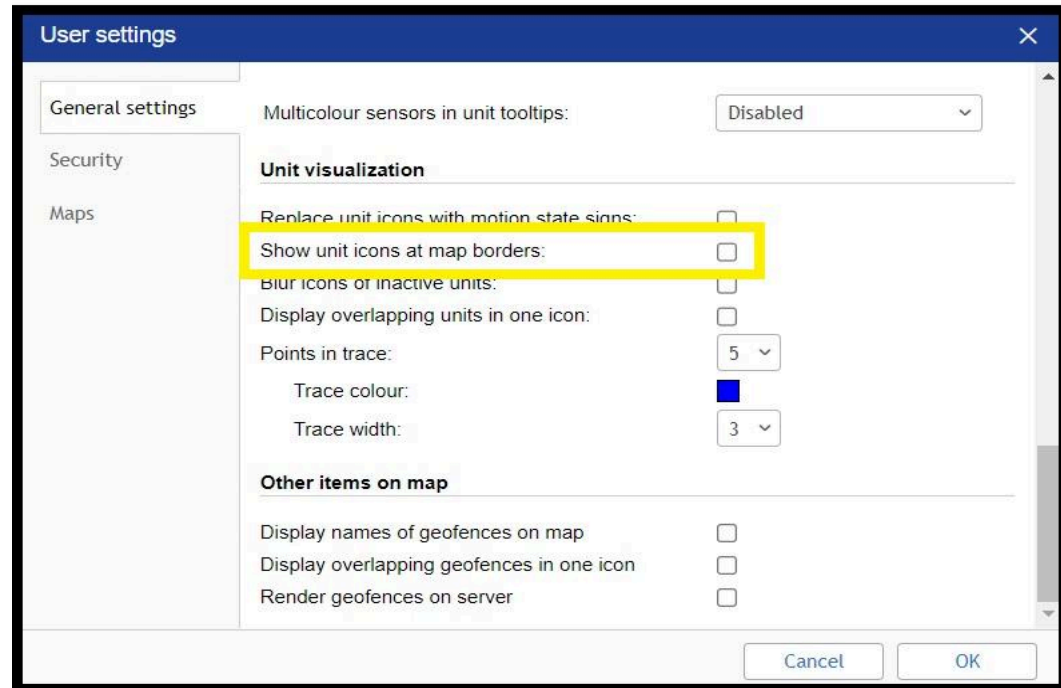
User settings

×

General settings

Security

Maps

Multicolour sensors in unit tooltips: Disabled

Unit visualization

Replace unit icons with motion state signs:

Show unit icons at map borders:

Blur icons of inactive units:

Display overlapping units in one icon:

Points in trace: 5

Trace colour:

Trace width: 3

Other items on map

Display names of geofences on map

Display overlapping geofences in one icon

Render geofences on server

Cancel

OK